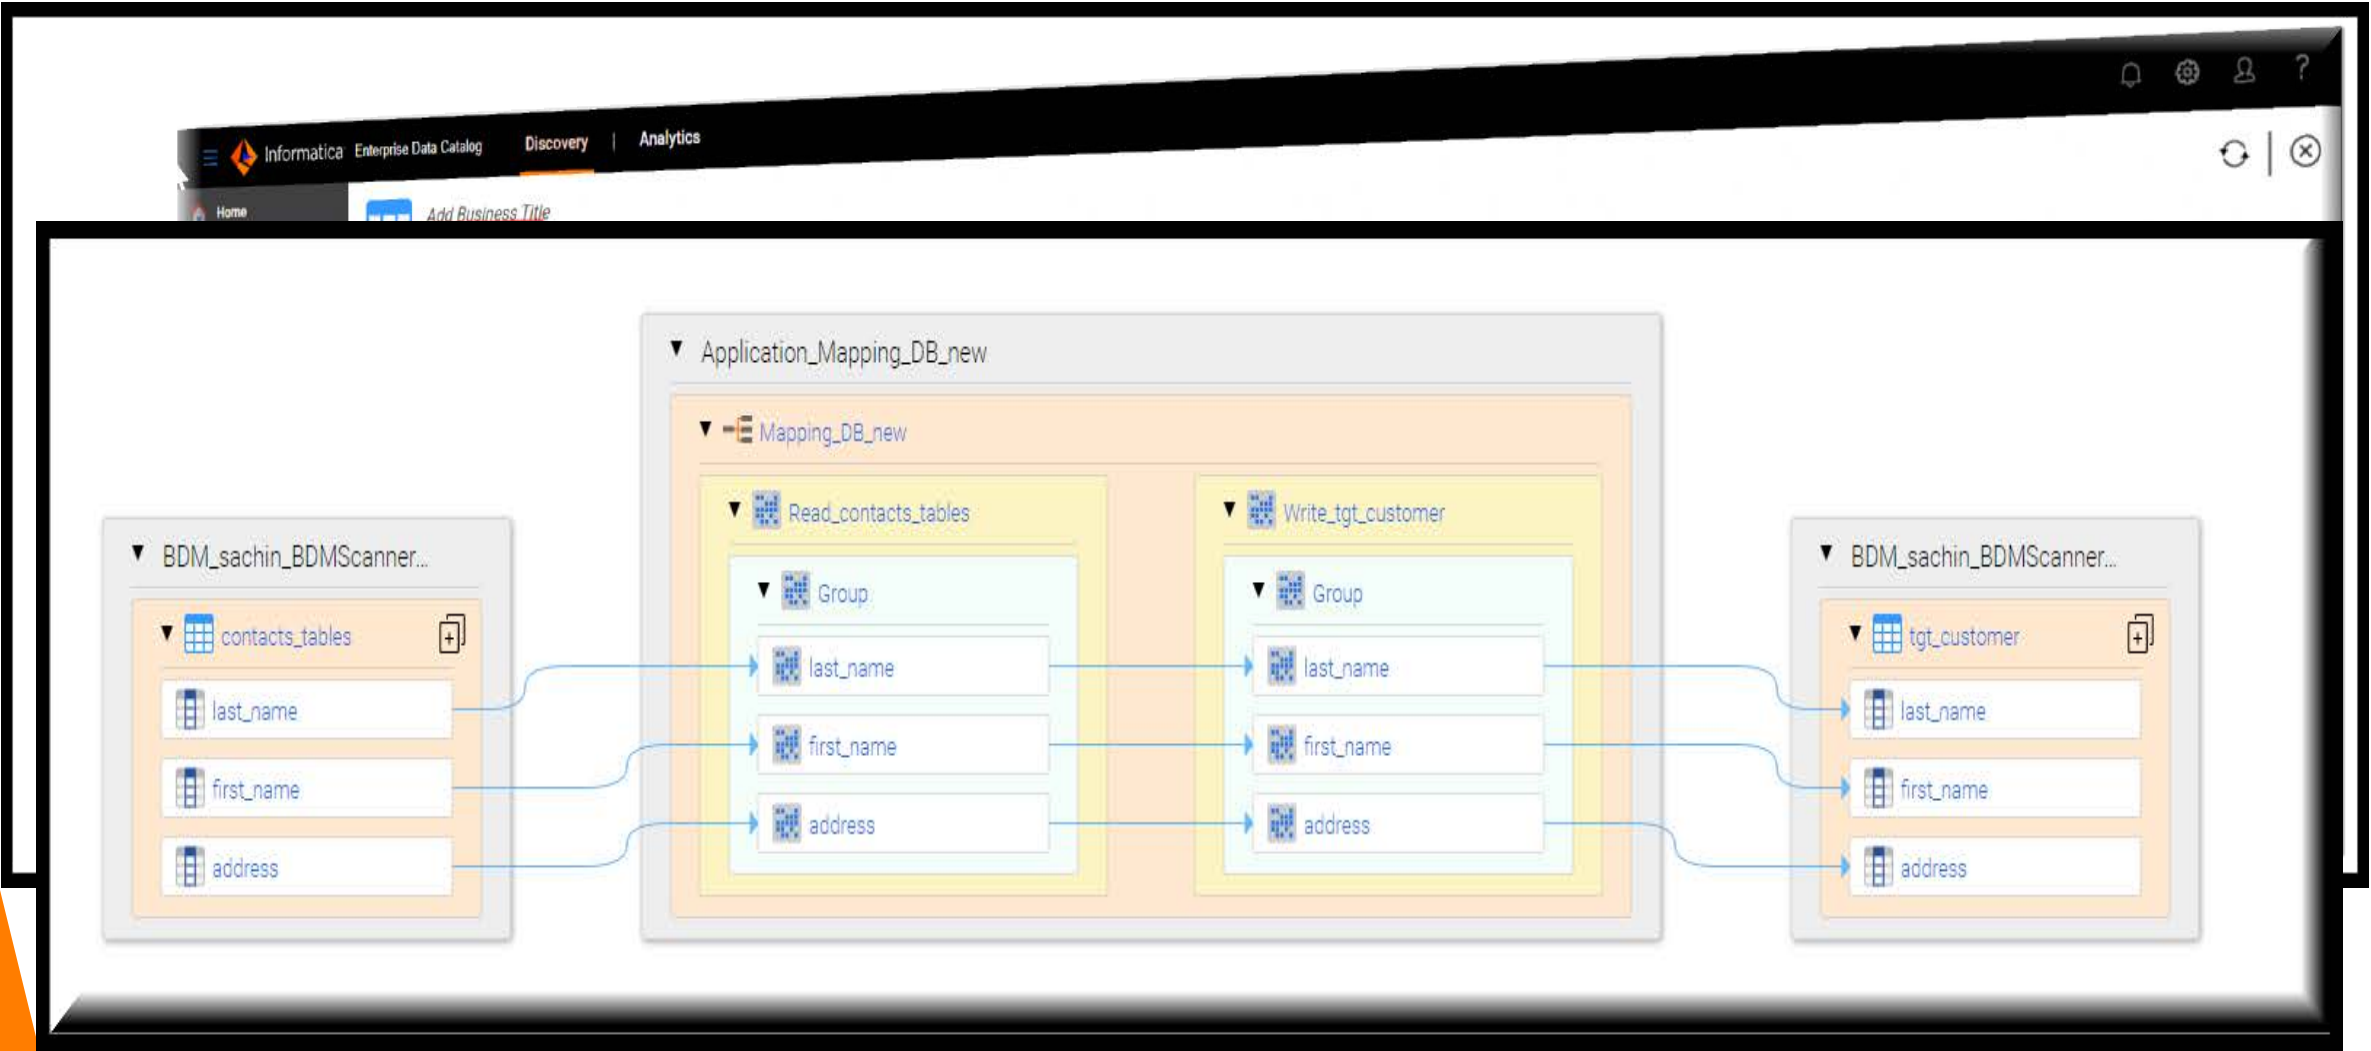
Informatica Enterprise Data Catalog Discovery | Analytics

Home

Add Business Title

Application_Mapping_DB_new

Mapping_DB_new

Read_contacts_tables

Group

last_name

first_name

address

Write_tgt_customer

Group

last_name

first_name

address

BDM_sachin_BDMScanner...

contacts_tables

last_name

first_name

address

BDM_sachin_BDMScanner...

tgt_customer

last_name

first_name

address